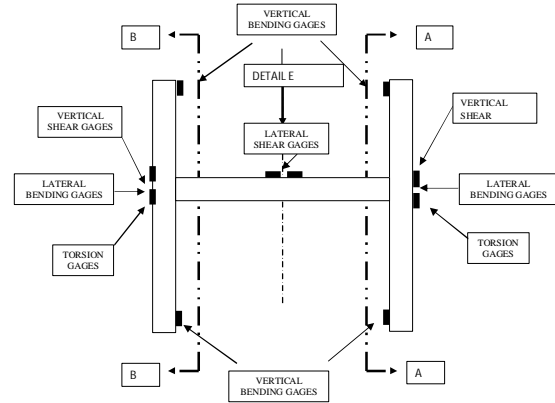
VERTICAL BENDING GAGES

B

A

DETAIL E

VERTICAL SHEAR GAGES

LATERAL SHEAR GAGES

VERTICAL SHEAR

LATERAL BENDING GAGES

LATERAL BENDING GAGES

TORSION GAGES

TORSION GAGES

B

VERTICAL BENDING GAGES

A